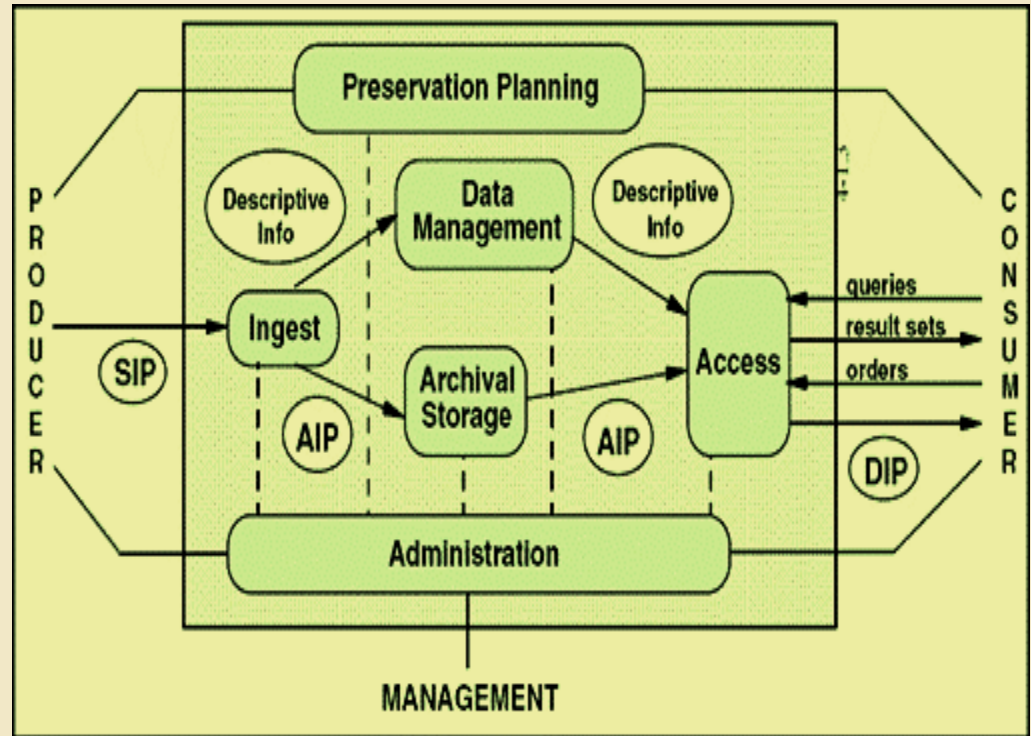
Preservation Planning

PRODUCER

Descriptive Info

Data Management

Descriptive Info

CONSUMER

Ingest

SIP

queries

result sets

Access

orders

Archival Storage

AIP

AIP

DIP

Administration

MANAGEMENT